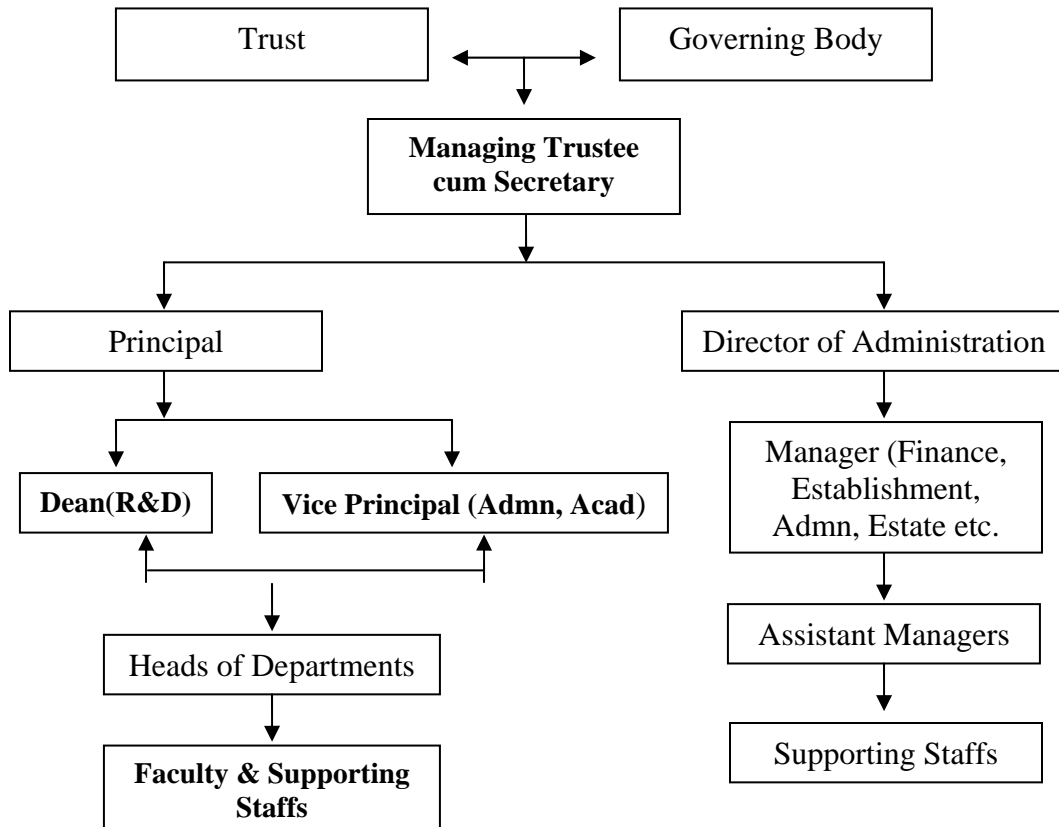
Trust

Governing Body

**Managing Trustee cum Secretary**

Principal

Director of Administration

**Dean(R&D)**

**Vice Principal (Admn, Acad)**

Manager (Finance, Establishment, Admn, Estate etc.

Heads of Departments

Assistant Managers

**Faculty & Supporting Staffs**

Supporting Staffs